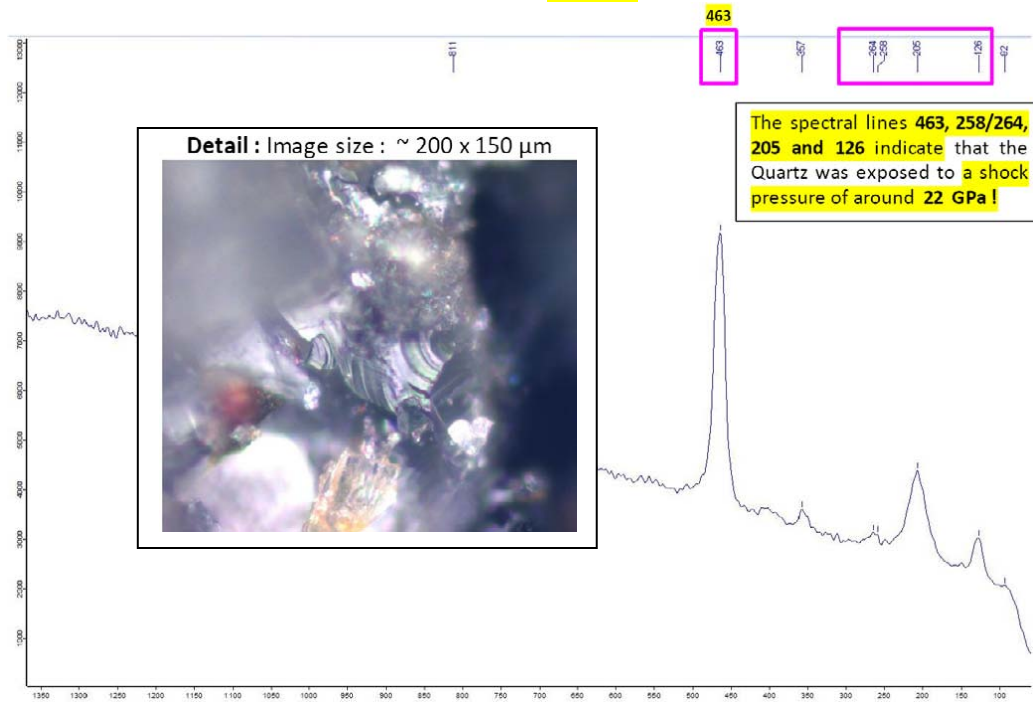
463

13000
12000
11000
10000
9000
8000
7000
6000
5000
4000
3000
2000
1000

811
463
357
264
258
205
126
62

Detail : Image size : ~ 200 x 150 µm

The spectral lines 463, 258/264, 205 and 126 indicate that the Quartz was exposed to a shock pressure of around 22 GPa !

1350 1300 1250 1200 1150 1100 1050 1000 950 900 850 800 750 700 650 600 550 500 450 400 350 300 250 200 150 100